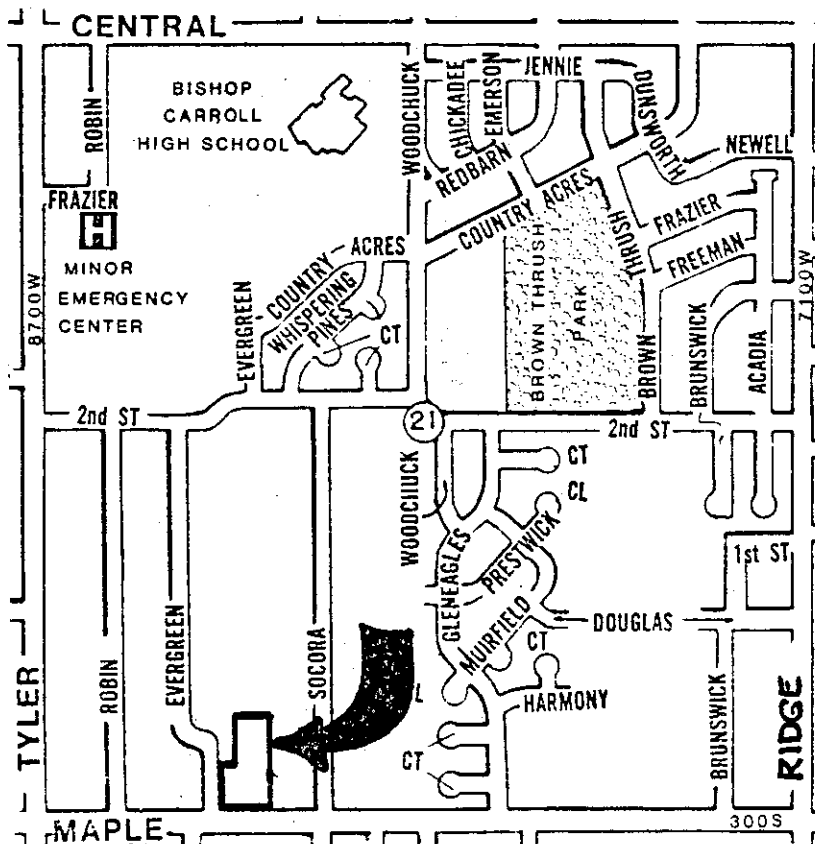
CENTRAL
ROBIN
BISHOP CARROLL HIGH SCHOOL
WOODCHUCK
CHICKADEE
EMERSON
JENNIE
DUNSWORTH
NEWELL
REDBARN
COUNTRY ACRES
FRAZIER
H
MINOR EMERGENCY CENTER
8700W
COUNTRY ACRES
WHISPERING PINES
CT
EVERGREEN
BROWN THRUSH PARK
THRUSH
FRAZIER
FREEMAN
7100W
BRUNSWICK
ACADIA
BROWN
2nd ST
21
2nd ST
CT
CL
WOODCHUCK
GLENEAGLES
PRESTWICK
1st ST
MURFIELD
DOUGLAS
CT
HARMONY
TYLER
ROBIN
EVERGREEN
SOCORA
L
CT
BRUNSWICK
RIDGE
300S
MAPLE